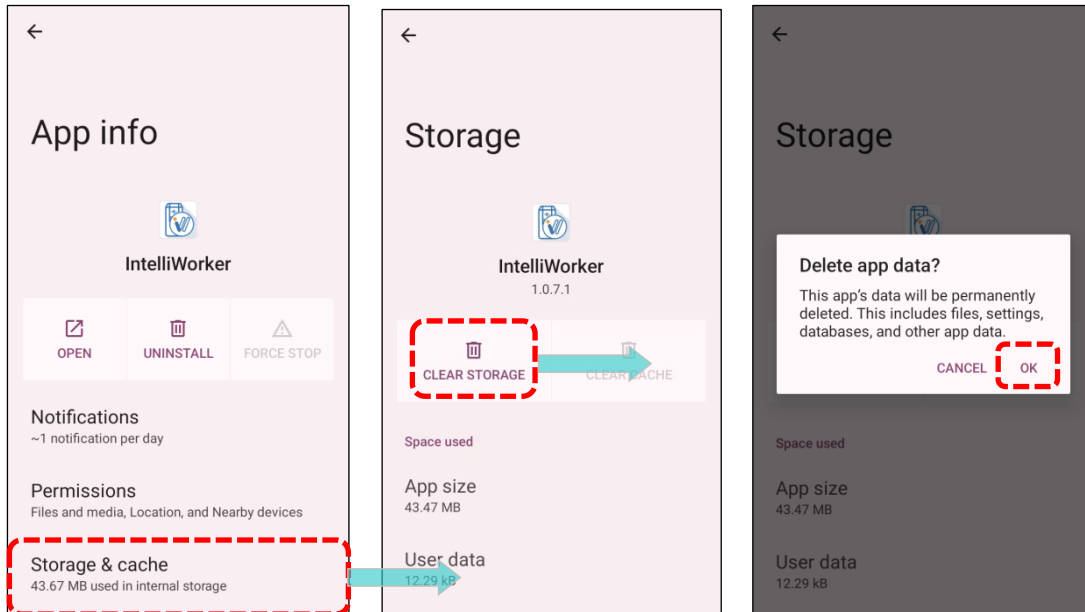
←

App info

IntelliWorker

OPEN

UNINSTALL

FORCE STOP

Notifications
~1 notification per day

Permissions
Files and media, Location, and Nearby devices

Storage & cache
43.67 MB used in internal storage

←

Storage

IntelliWorker
1.0.7.1

CLEAR STORAGE

CLEAR CACHE

Space used

App size
43.47 MB

User data
12.29 kB

←

Storage

Delete app data?

This app's data will be permanently deleted. This includes files, settings, databases, and other app data.

CANCEL

OK

Space used

App size
43.47 MB

User data
12.29 kB